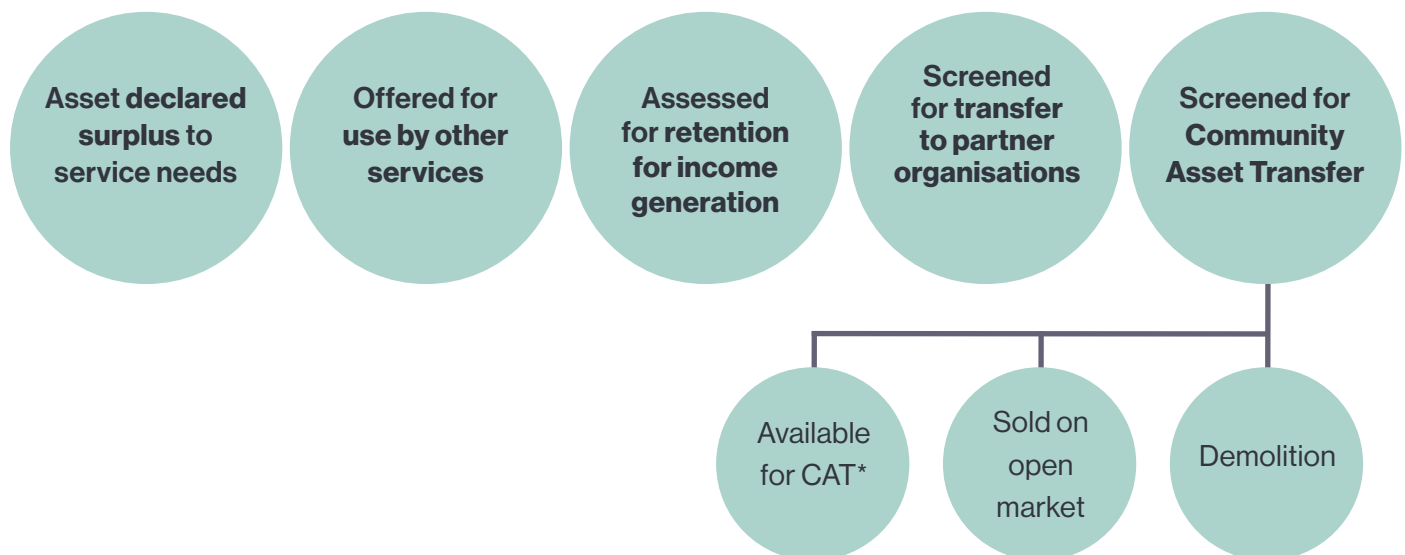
Asset declared surplus to service needs

Offered for use by other services

Assessed for retention for income generation

Screened for transfer to partner organisations

Screened for Community Asset Transfer

Available for CAT*

Sold on open market

Demolition